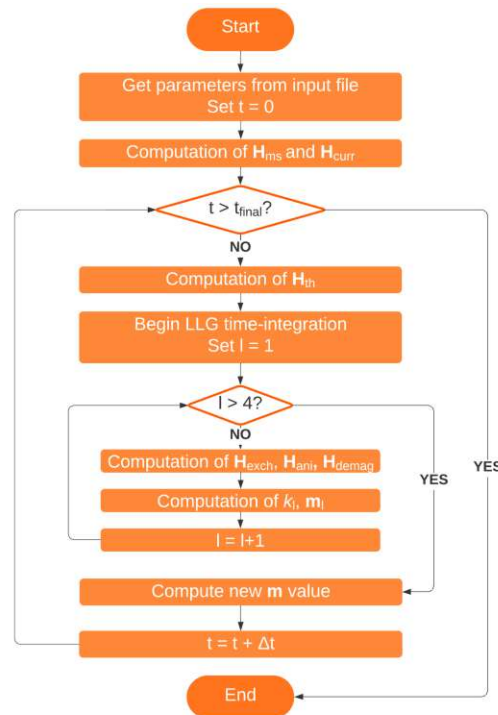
Start

Get parameters from input file
Set t = 0

Computation of $\mathbf{H}_{ms}$ and $\mathbf{H}_{curr}$

$t > t_{final}$?

NO

Computation of $\mathbf{H}_{th}$

Begin LLG time-integration
Set l = 1

l > 4?

NO

Computation of $\mathbf{H}_{exch}$, $\mathbf{H}_{ani}$, $\mathbf{H}_{demag}$

Computation of $k_l$, $\mathbf{m}_l$

l = l+1

YES

YES

Compute new **m** value

$t = t + \Delta t$

End